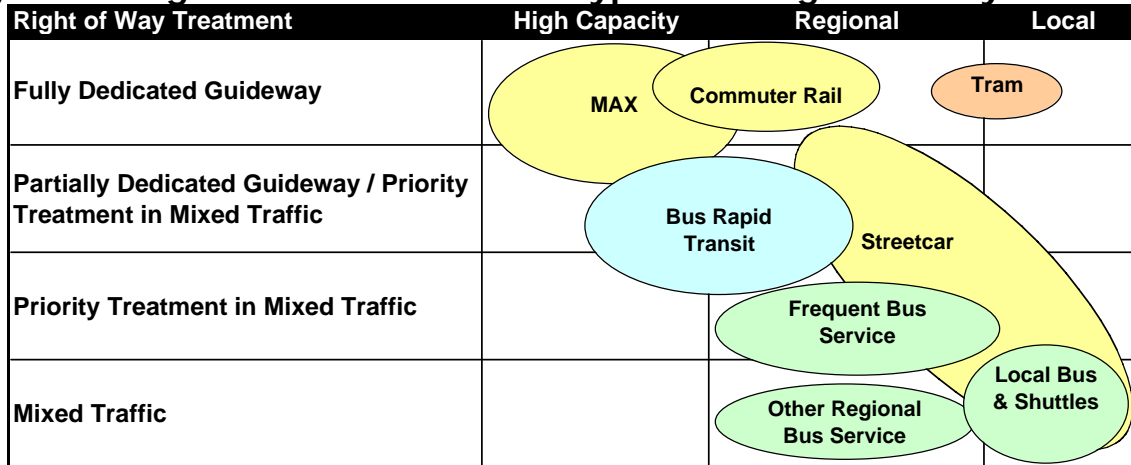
| Right of Way Treatment | High Capacity | Regional | Local |
|---|---|---|---|
| Fully Dedicated Guideway | MAX Commuter Rail | | Tram |
| Partially Dedicated Guideway / Priority Treatment in Mixed Traffic | Bus Rapid Transit | Streetcar | |
| Priority Treatment in Mixed Traffic | | Frequent Bus Service | |
| Mixed Traffic | | Other Regional Bus Service | Local Bus & Shuttles |